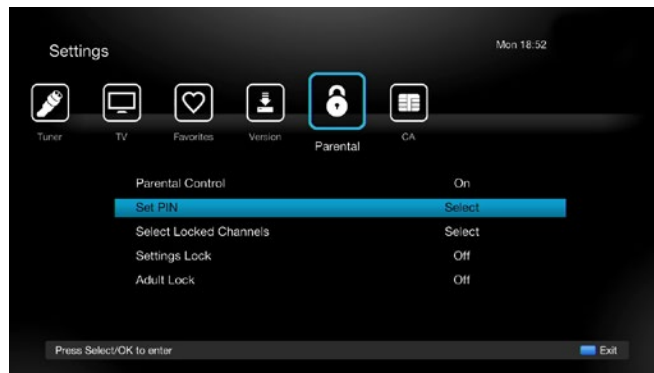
Settings

Mon 18:52

Tuner TV Favorites Version Parental CA

| | |
|---|---|
| Parental Control | On |
| Set PIN | Select |
| Select Locked Channels | Select |
| Settings Lock | Off |
| Adult Lock | Off |

Press Select/OK to enter

Exit